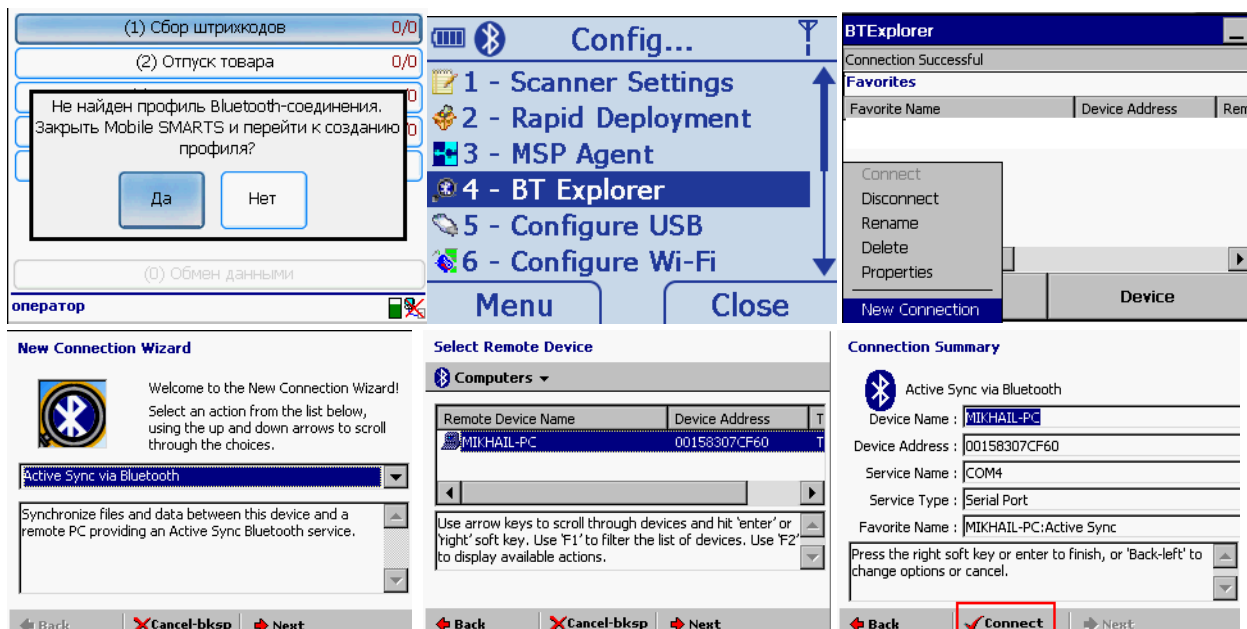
(1) Сбор штрихкодов 0/0
(2) Отпуск товара 0/0
Не найден профиль Bluetooth-соединения. Закрыть Mobile SMARTS и перейти к созданию профиля?
Да
Нет
(0) Обмен данными
оператор

Config...
1 - Scanner Settings
2 - Rapid Deployment
3 - MSP Agent
4 - BT Explorer
5 - Configure USB
6 - Configure Wi-Fi
Menu
Close

BTExplorer
Connection Successful
Favorites

| Favorite Name | Device Address | Rem |
|---|---|---|

Connect
Disconnect
Rename
Delete
Properties
New Connection
Device

New Connection Wizard
Welcome to the New Connection Wizard!
Select an action from the list below, using the up and down arrows to scroll through the choices.
Active Sync via Bluetooth
Synchronize files and data between this device and a remote PC providing an Active Sync Bluetooth service.
Back
Cancel-bksp
Next

Select Remote Device
Computers

| Remote Device Name | Device Address | T |
|---|---|---|
| MIKHAIL-PC | 00158307CF60 | T |

Use arrow keys to scroll through devices and hit 'enter' or 'right' soft key. Use 'F1' to filter the list of devices. Use 'F2' to display available actions.
Back
Cancel-bksp
Next

Connection Summary
Active Sync via Bluetooth
Device Name : MIKHAIL-PC
Device Address : 00158307CF60
Service Name : COM4
Service Type : Serial Port
Favorite Name : MIKHAIL-PC:Active Sync
Press the right soft key or enter to finish, or 'Back-left' to change options or cancel.
Back
Connect
Next